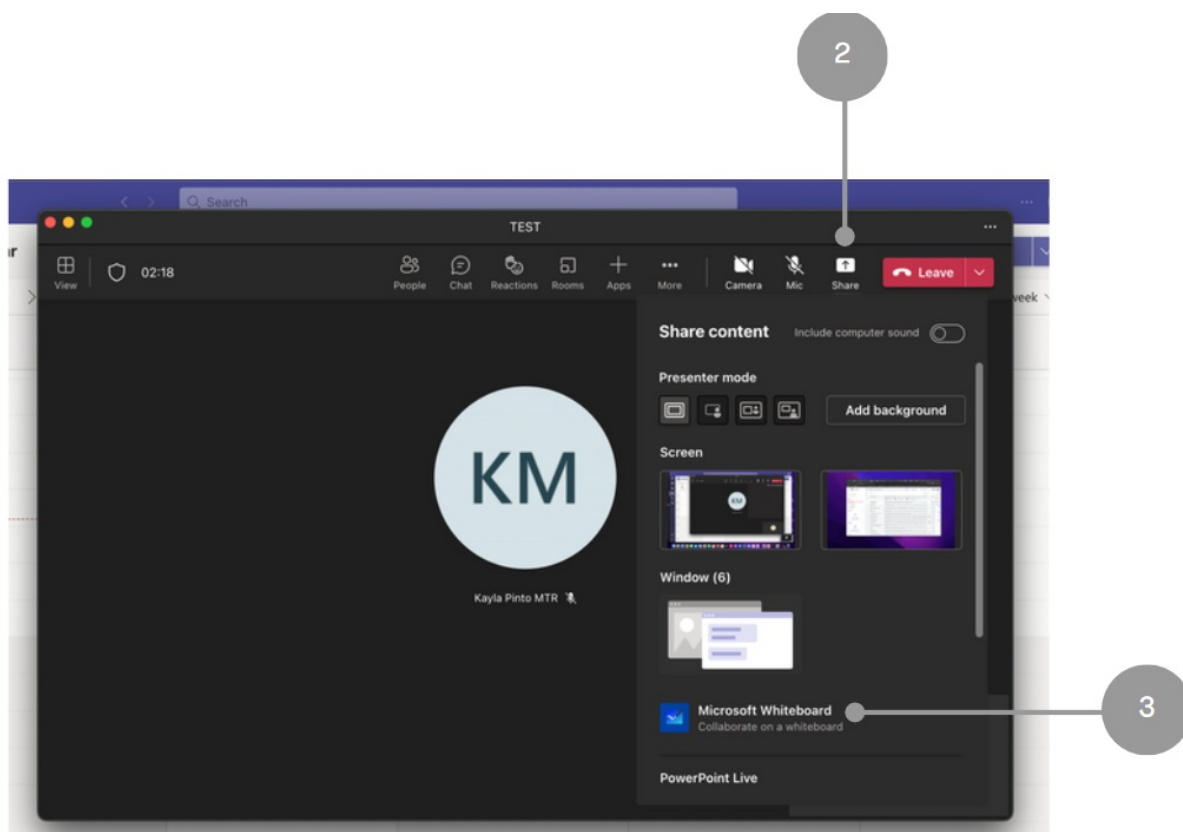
2

Search

TEST

...

View

02:18

People

Chat

Reactions

Rooms

Apps

More

Camera

Mic

Share

Leave

Share content

Include computer sound

Presenter mode

Add background

Screen

KM

Window (6)

Kayla Pinto MTR

Microsoft Whiteboard

Collaborate on a whiteboard

PowerPoint Live

3

ar

week